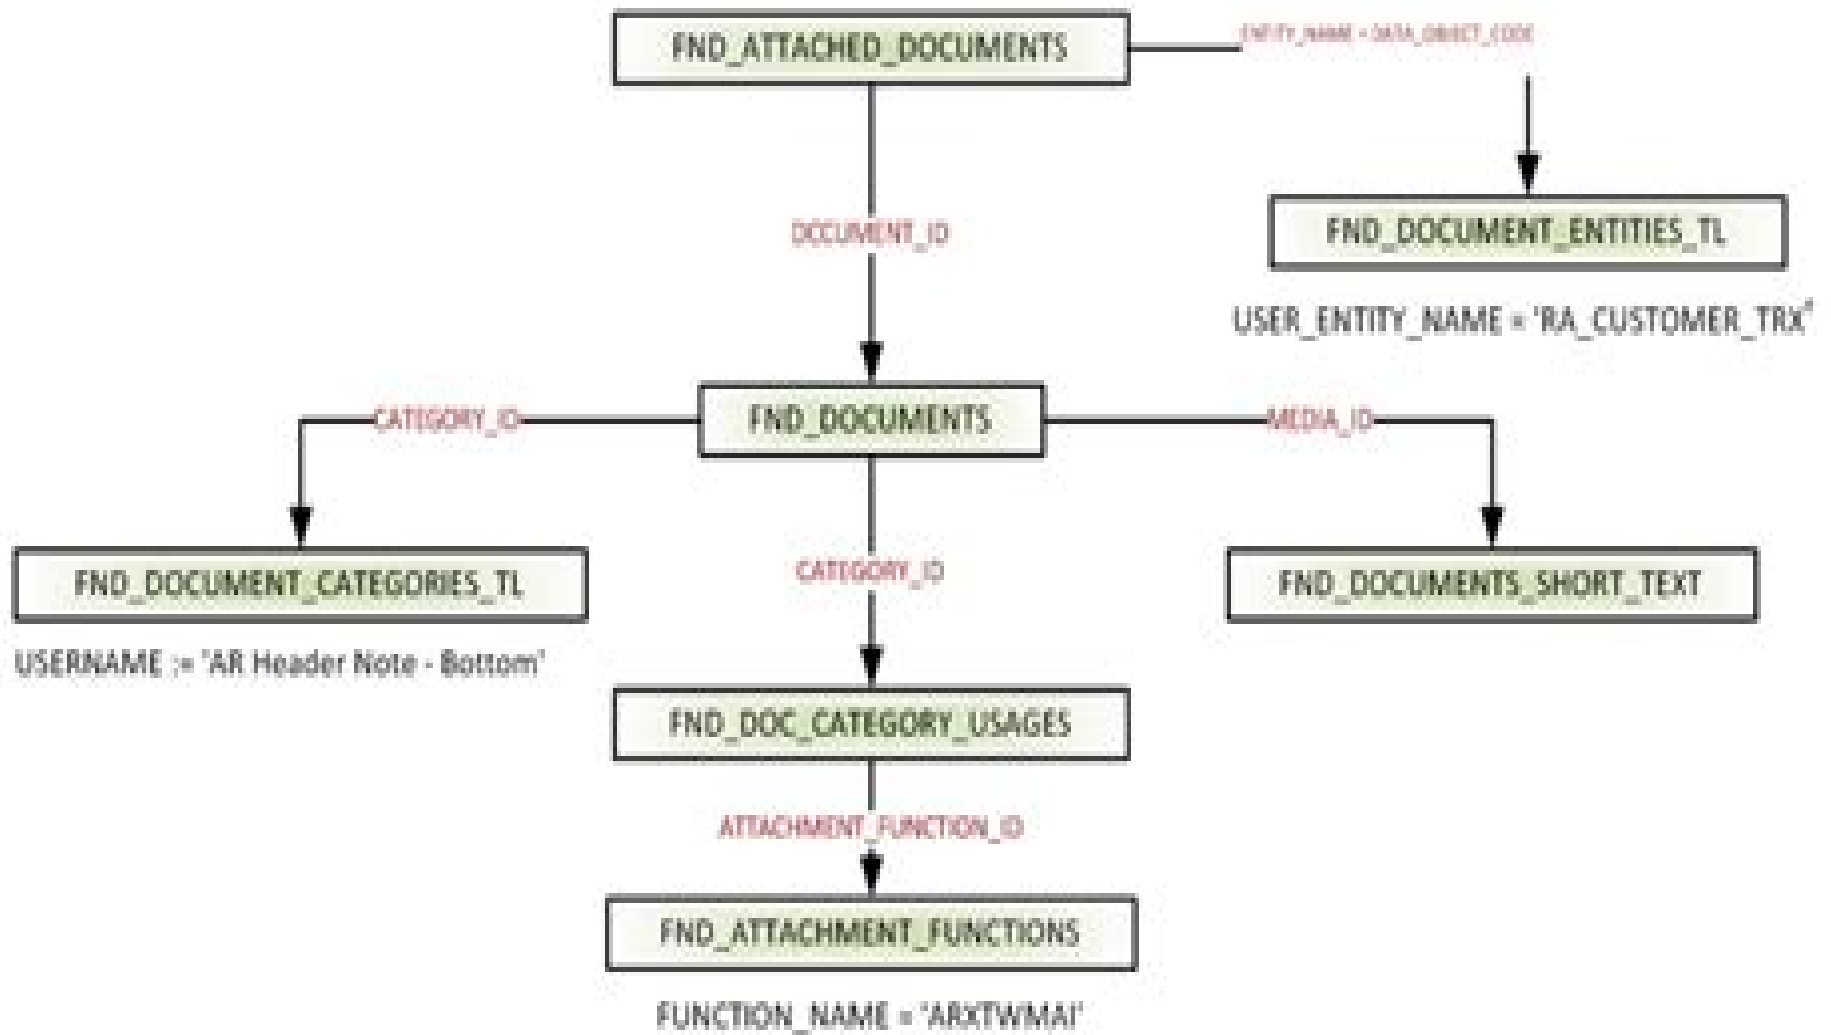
FND_ATTACHED_DOCUMENTS

ENTITY_NAME = DATA_OBJECT_CODE

FND_DOCUMENT_ENTITIES_TL

USER_ENTITY_NAME = 'RA_CUSTOMER_TRX'

DOCUMENT_ID

CATEGORY_ID

FND_DOCUMENTS

MEDIA_ID

FND_DOCUMENT_CATEGORIES_TL

USERNAME := 'AR Header Note - Bottom'

CATEGORY_ID

FND_DOCUMENTS_SHORT_TEXT

FND_DOC_CATEGORY_USAGES

ATTACHMENT_FUNCTION_ID

FND_ATTACHMENT_FUNCTIONS

FUNCTION_NAME = 'ARXTWMAI'